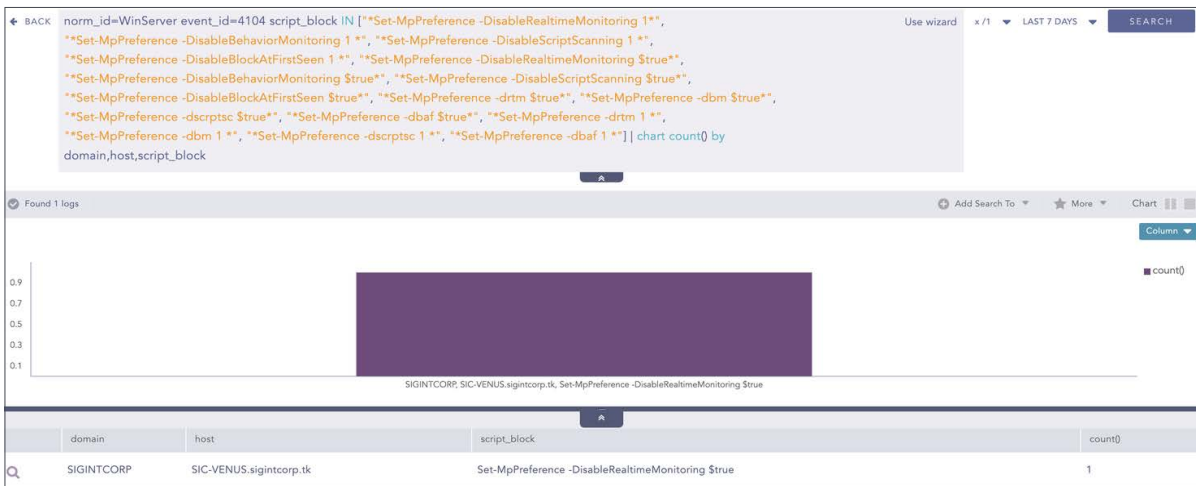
← BACK norm_id=WinServer event_id=4104 script_block IN ["*Set-MpPreference -DisableRealtimeMonitoring 1*", "*Set-MpPreference -DisableBehaviorMonitoring 1 *", "*Set-MpPreference -DisableScriptScanning 1 *", "*Set-MpPreference -DisableBlockAtFirstSeen 1 *", "*Set-MpPreference -DisableRealtimeMonitoring $true*", "*Set-MpPreference -DisableBehaviorMonitoring $true*", "*Set-MpPreference -DisableScriptScanning $true*", "*Set-MpPreference -DisableBlockAtFirstSeen $true*", "*Set-MpPreference -drtm $true*", "*Set-MpPreference -dbm $true*", "*Set-MpPreference -dscrptsc $true*", "*Set-MpPreference -dbaf $true*", "*Set-MpPreference -drtm 1 *", "*Set-MpPreference -dbm 1 *", "*Set-MpPreference -dscrptsc 1 *", "*Set-MpPreference -dbaf 1 *"] | chart count() by domain,host,script_block

Use wizard x /1 LAST 7 DAYS SEARCH

Found 1 logs

Add Search To More Chart

Column

count()

0.9
0.7
0.5
0.3
0.1

SIGINTCORP, SIC-VENUS.sigintcorp.tk, Set-MpPreference -DisableRealtimeMonitoring $true

| | domain | host | script_block | count() |
|---|---|---|---|---|
| | SIGINTCORP | SIC-VENUS.sigintcorp.tk | Set-MpPreference -DisableRealtimeMonitoring $true | 1 |